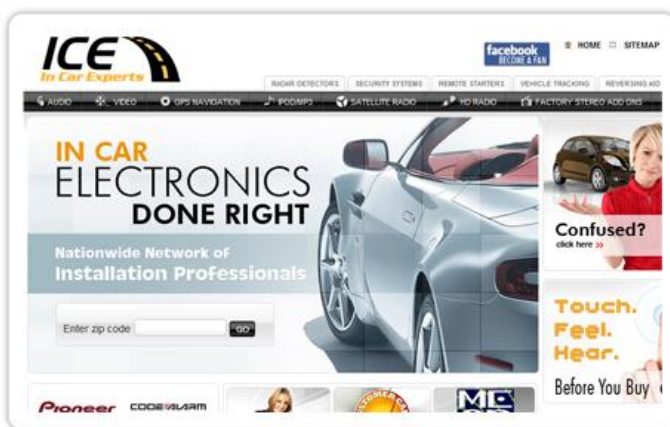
ICE
In Car Experts

facebook
BECOME A FAN

HOME SITEMAP

RADAR DETECTORS | SECURITY SYSTEMS | REMOTE STARTERS | VEHICLE TRACKING | REVERSING AID

AUDIO | VIDEO | GPS NAVIGATION | IPOD/MP3 | SATELLITE RADIO | HD RADIO | FACTORY STEREO ADD ONS

IN CAR
ELECTRONICS
DONE RIGHT

Nationwide Network of
Installation Professionals

Enter zip code GO

Confused?
click here »

Touch.
Feel.
Hear.
Before You Buy

Pioneer CODE ALARM

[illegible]